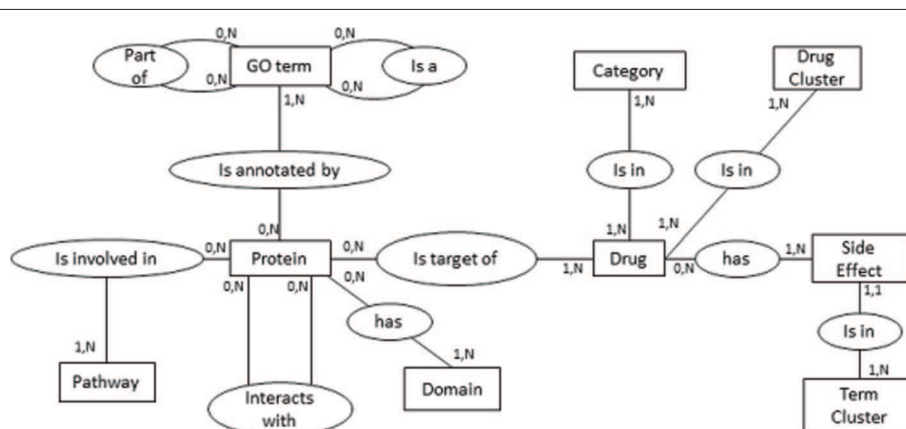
0,N
0,N
Part of
0,N
GO term
0,N
Is a
1,N
Category
Drug Cluster
1,N
1,N
Is annotated by
Is in
Is in
0,N
1,N
1,N
Is involved in
0,N
Protein
0,N
Is target of
1,N
Drug
0,N
has
1,N
Side Effect
0,N
0,N
0,N
1,1
has
Is in
1,N
1,N
1,N
Pathway
Interacts with
Domain
Term Cluster